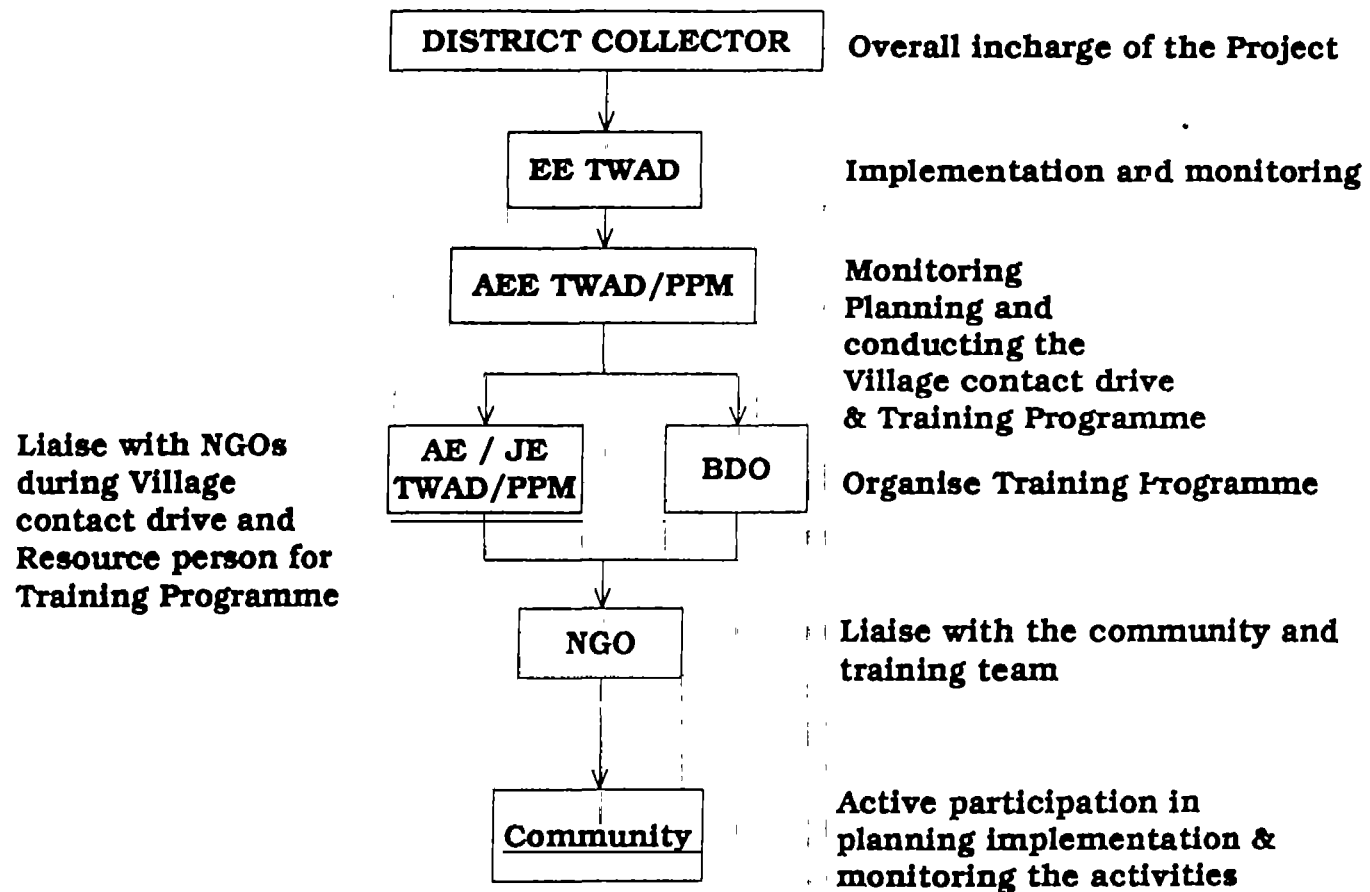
DISTRICT COLLECTOR

Overall incharge of the Project

EE TWAD

Implementation and monitoring

AEE TWAD/PPM

Monitoring
Planning and conducting the Village contact drive & Training Programme

Liaise with NGOs during Village contact drive and Resource person for Training Programme

AE / JE TWAD/PPM

BDO

Organise Training Programme

NGO

Liaise with the community and training team

Community

Active participation in planning implementation & monitoring the activities